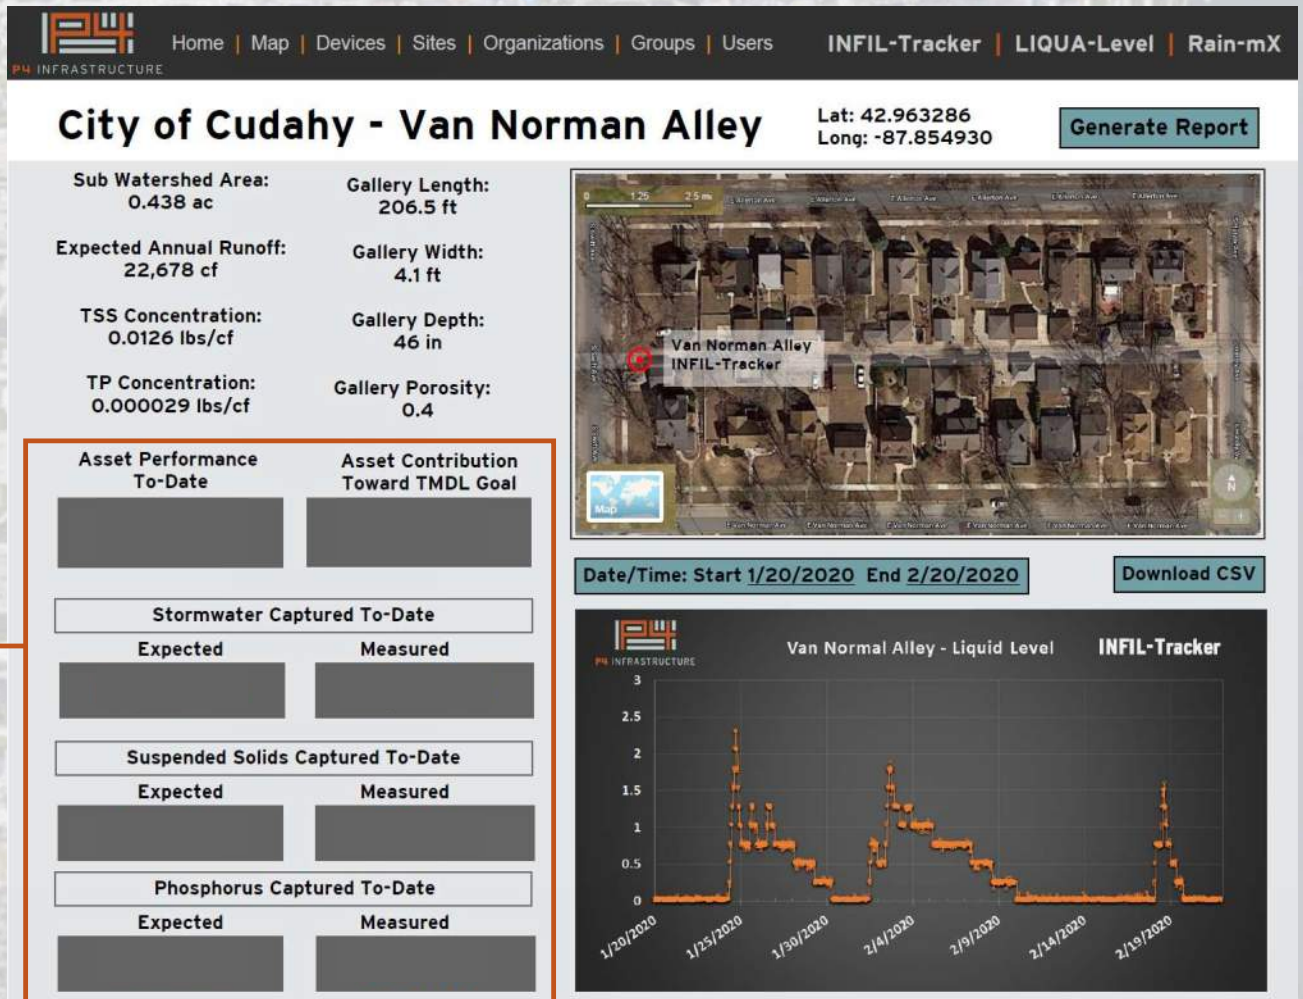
P4 INFRASTRUCTURE

Home | Map | Devices | Sites | Organizations | Groups | Users

INFIL-Tracker | LIQUA-Level | Rain-mX

City of Cudahy - Van Norman Alley

Lat: 42.963286
Long: -87.854930

Generate Report

Sub Watershed Area:
0.438 ac

Gallery Length:
206.5 ft

Expected Annual Runoff:
22,678 cf

Gallery Width:
4.1 ft

TSS Concentration:
0.0126 lbs/cf

Gallery Depth:
46 in

TP Concentration:
0.000029 lbs/cf

Gallery Porosity:
0.4

Van Norman Alley
INFIL-Tracker

Map

Asset Performance To-Date

Asset Contribution Toward TMDL Goal

Stormwater Captured To-Date

Expected

Measured

Suspended Solids Captured To-Date

Expected

Measured

Phosphorus Captured To-Date

Expected

Measured

Date/Time: Start 1/20/2020 End 2/20/2020

Download CSV

P4 INFRASTRUCTURE

Van Normal Alley - Liquid Level

INFIL-Tracker

3
2.5
2
1.5
1
0.5
0

1/20/2020
1/25/2020
1/30/2020
2/4/2020
2/9/2020
2/14/2020
2/19/2020